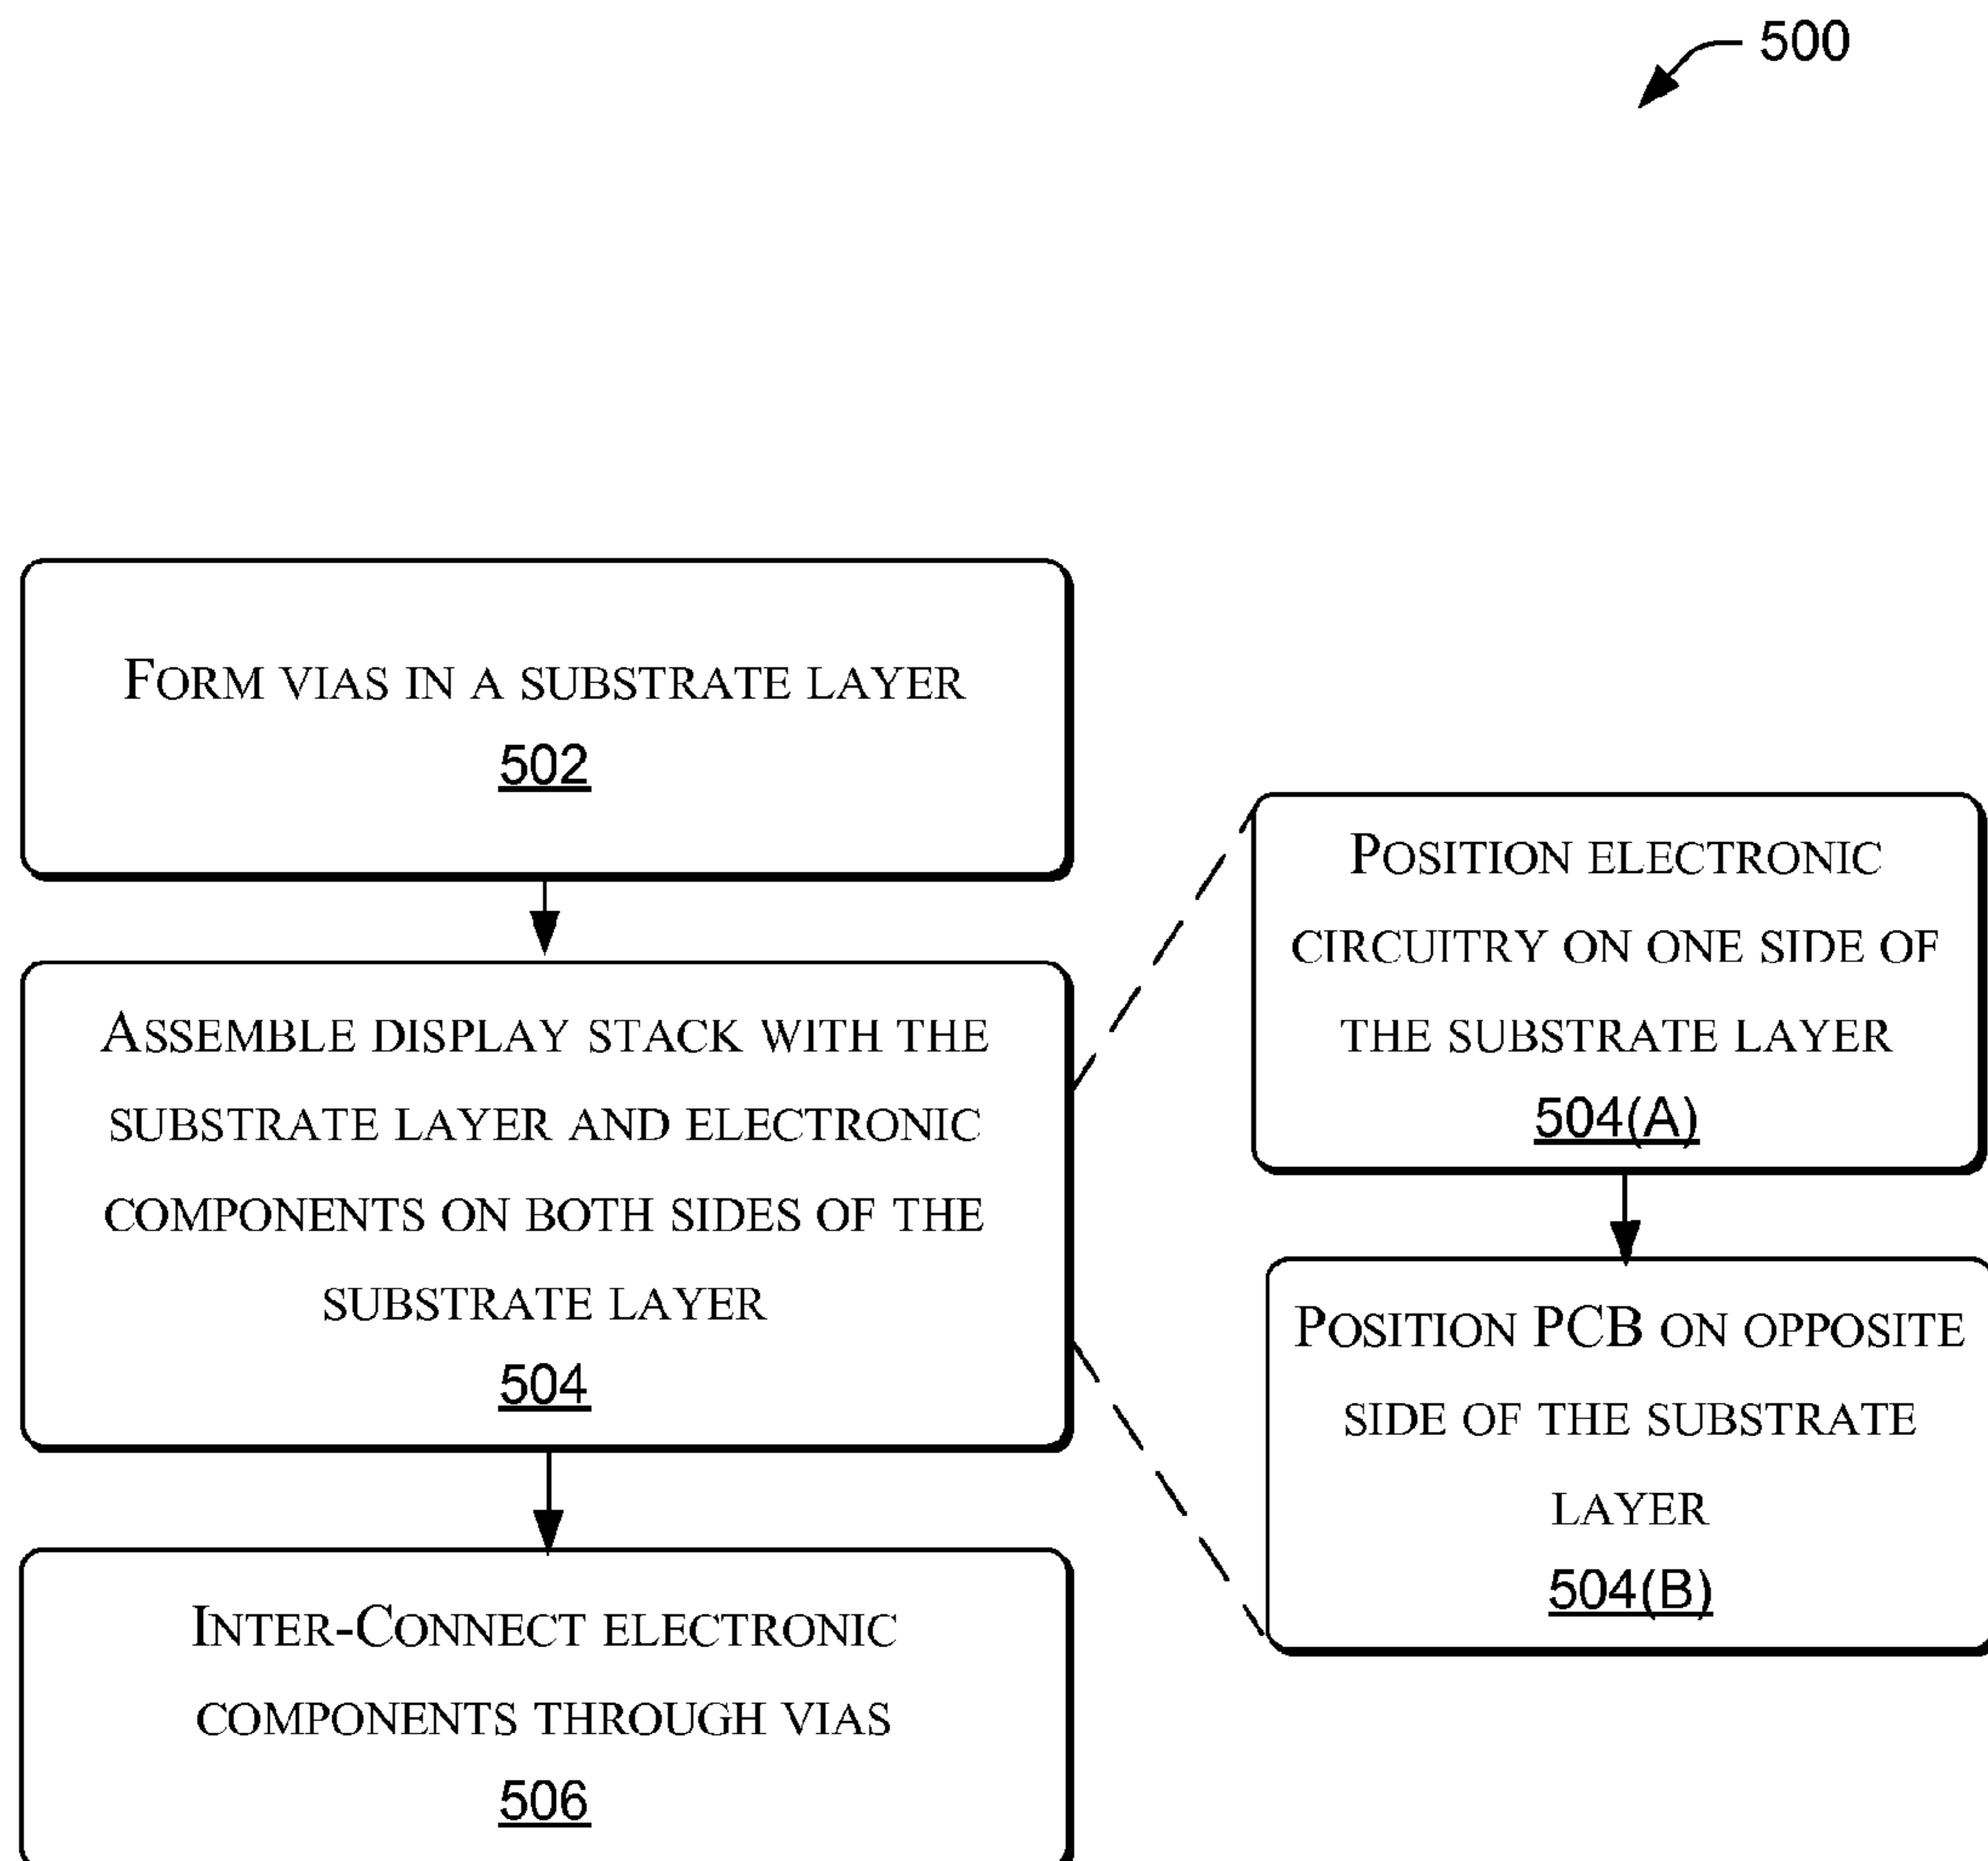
500

FORM VIAS IN A SUBSTRATE LAYER
502

ASSEMBLE DISPLAY STACK WITH THE SUBSTRATE LAYER AND ELECTRONIC COMPONENTS ON BOTH SIDES OF THE SUBSTRATE LAYER
504

INTER-CONNECT ELECTRONIC COMPONENTS THROUGH VIAS
506

POSITION ELECTRONIC CIRCUITRY ON ONE SIDE OF THE SUBSTRATE LAYER
504(A)

POSITION PCB ON OPPOSITE SIDE OF THE SUBSTRATE LAYER
504(B)